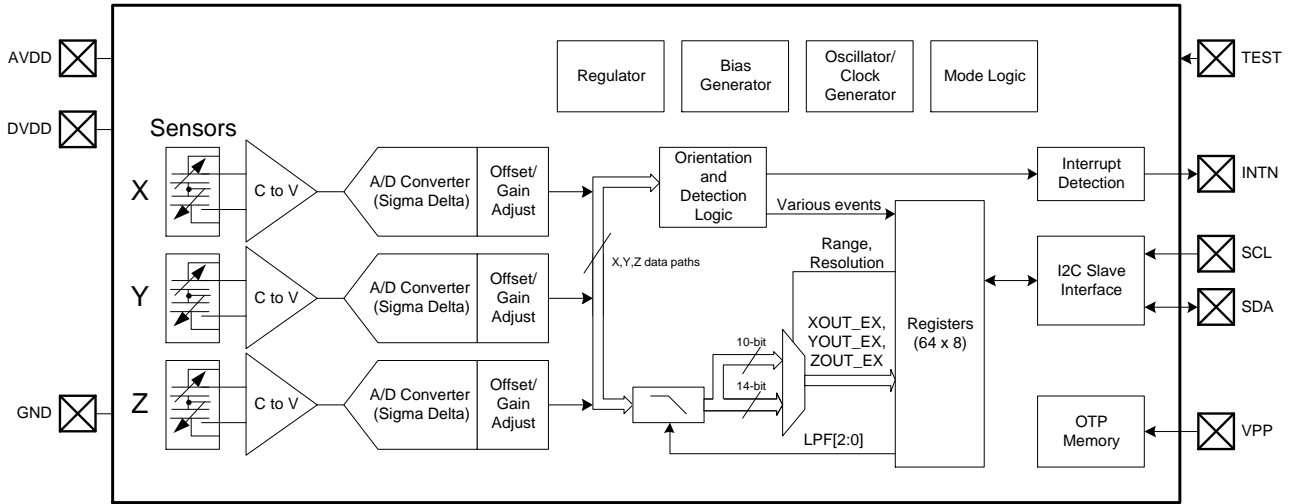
AVDD

DVDD

GND

Regulator

Bias Generator

Oscillator/ Clock Generator

Mode Logic

TEST

Sensors

X

C to V

A/D Converter (Sigma Delta)

Offset/ Gain Adjust

Y

C to V

A/D Converter (Sigma Delta)

Offset/ Gain Adjust

Z

C to V

A/D Converter (Sigma Delta)

Offset/ Gain Adjust

X,Y,Z data paths

Orientation and Detection Logic

Various events

Range, Resolution

10-bit

14-bit

XOUT_EX, YOUT_EX, ZOUT_EX

LPF[2:0]

Registers (64 x 8)

Interrupt Detection

INTN

I2C Slave Interface

SCL

SDA

OTP Memory

VPP